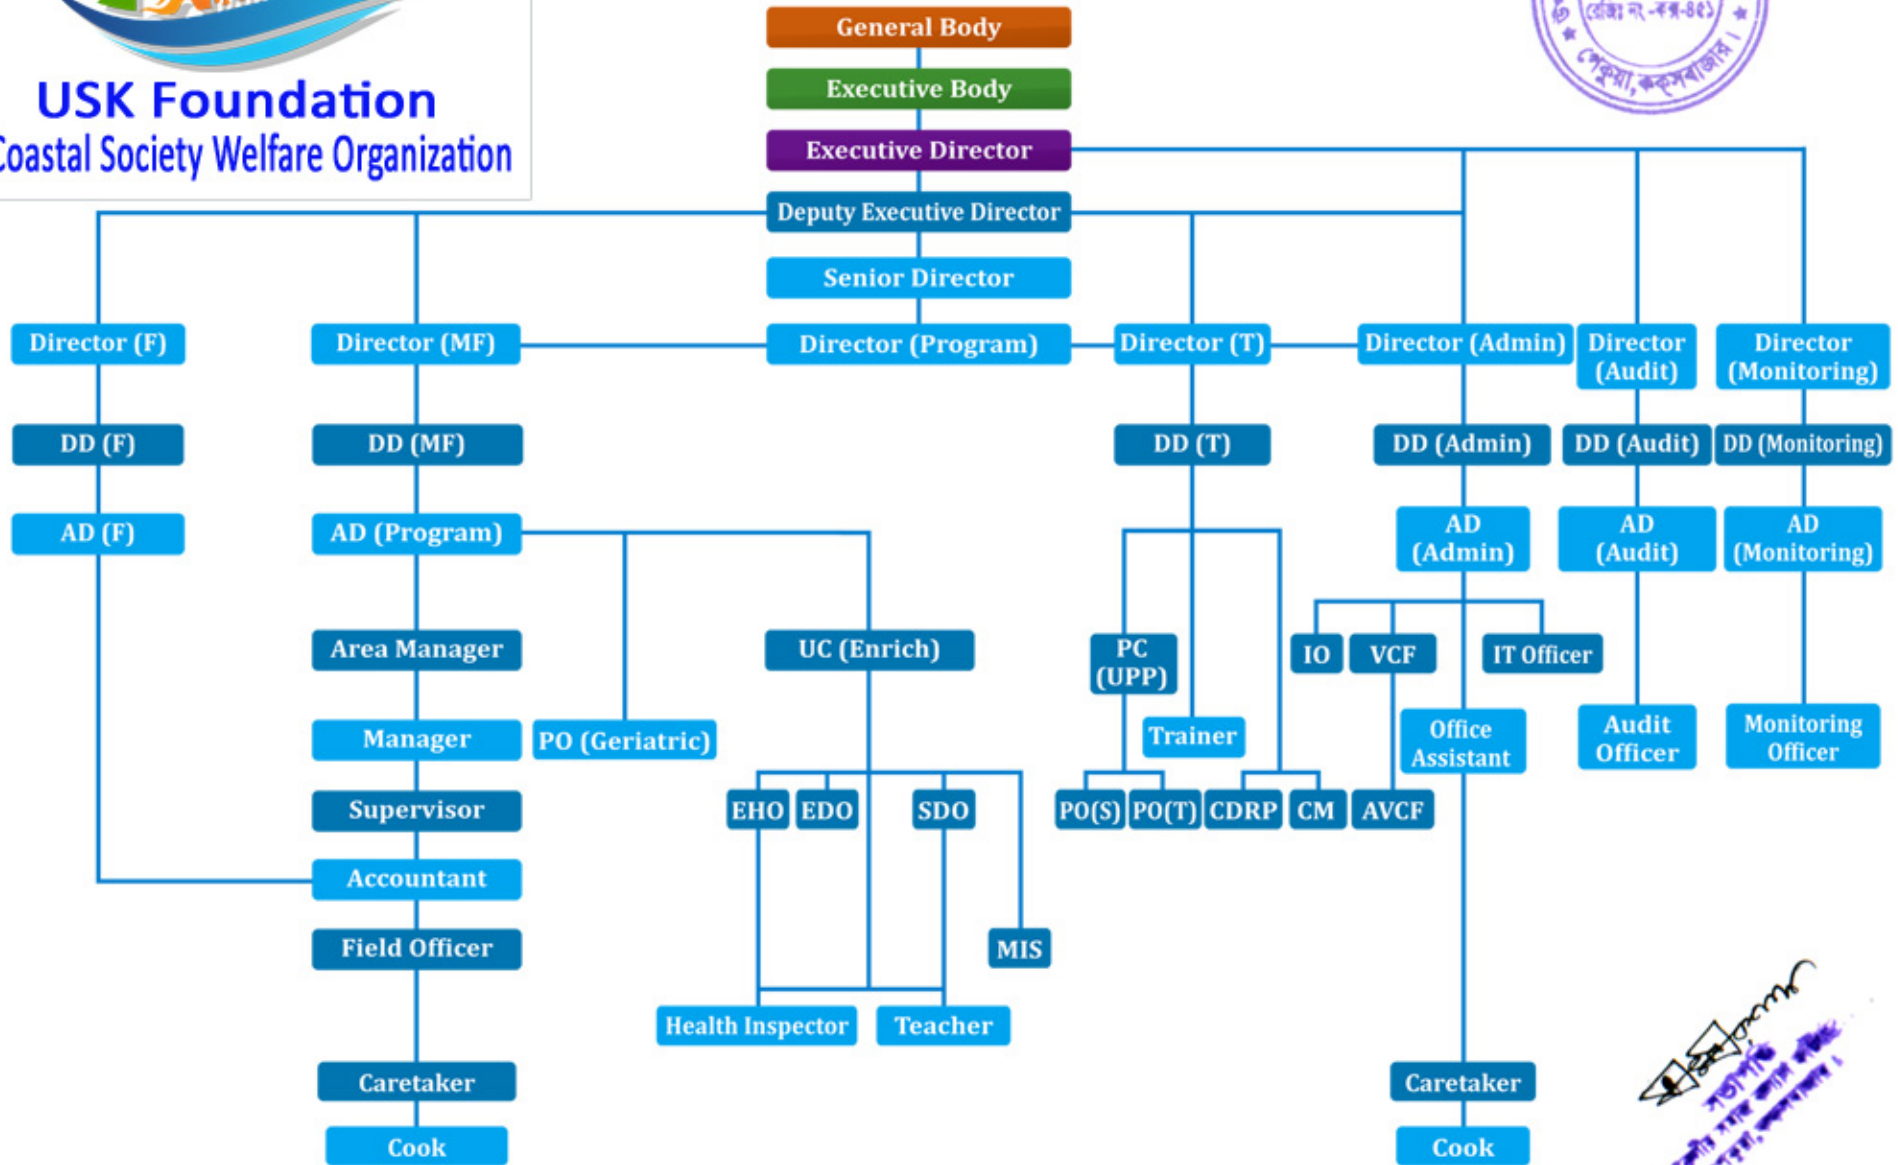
USK Foundation
Coastal Society Welfare Organization

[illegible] রেজি নং-কক্স-৪৫১ পেকুয়া, কক্সবাজার।

General Body
Executive Body
Executive Director
Deputy Executive Director
Senior Director

Director (F)
Director (MF)
Director (Program)
Director (T)
Director (Admin)
Director (Audit)
Director (Monitoring)

DD (F)
DD (MF)
DD (T)
DD (Admin)
DD (Audit)
DD (Monitoring)

AD (F)
AD (Program)
AD (Admin)
AD (Audit)
AD (Monitoring)

Area Manager
UC (Enrich)
PC (UPP)
IO
VCF
IT Officer

Manager
PO (Geriatric)
Trainer
Office Assistant
Audit Officer
Monitoring Officer

Supervisor
EHO
EDO
SDO
PO(S)
PO(T)
CDRP
CM
AVCF

Accountant
Field Officer
MIS
Health Inspector
Teacher

Caretaker
Cook
Caretaker
Cook

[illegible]